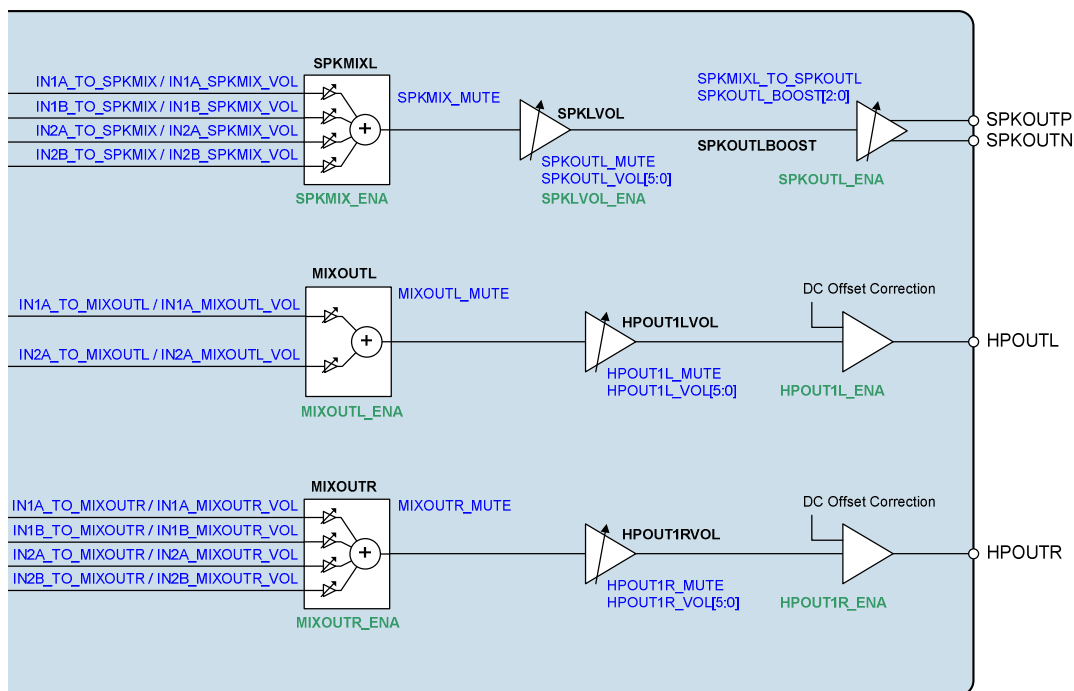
SPKMIXL

IN1A_TO_SPKMIX / IN1A_SPKMIX_VOL
IN1B_TO_SPKMIX / IN1B_SPKMIX_VOL
IN2A_TO_SPKMIX / IN2A_SPKMIX_VOL
IN2B_TO_SPKMIX / IN2B_SPKMIX_VOL

+

SPKMIX_ENA

SPKMIX_MUTE

SPKLVOL

SPKOUTL_MUTE
SPKOUTL_VOL[5:0]
SPKLVOL_ENA

SPKMIXL_TO_SPKOUTL
SPKOUTL_BOOST[2:0]

SPKOUTLBOOST

SPKOUTL_ENA

SPKOUTP
SPKOUTN

MIXOUTL

IN1A_TO_MIXOUTL / IN1A_MIXOUTL_VOL
IN2A_TO_MIXOUTL / IN2A_MIXOUTL_VOL

+

MIXOUTL_ENA

MIXOUTL_MUTE

HPOUT1LVOL

HPOUT1L_MUTE
HPOUT1L_VOL[5:0]

DC Offset Correction

HPOUT1L_ENA

HPOUTL

MIXOUTR

IN1A_TO_MIXOUTR / IN1A_MIXOUTR_VOL
IN1B_TO_MIXOUTR / IN1B_MIXOUTR_VOL
IN2A_TO_MIXOUTR / IN2A_MIXOUTR_VOL
IN2B_TO_MIXOUTR / IN2B_MIXOUTR_VOL

+

MIXOUTR_ENA

MIXOUTR_MUTE

HPOUT1RVOL

HPOUT1R_MUTE
HPOUT1R_VOL[5:0]

DC Offset Correction

HPOUT1R_ENA

HPOUTR